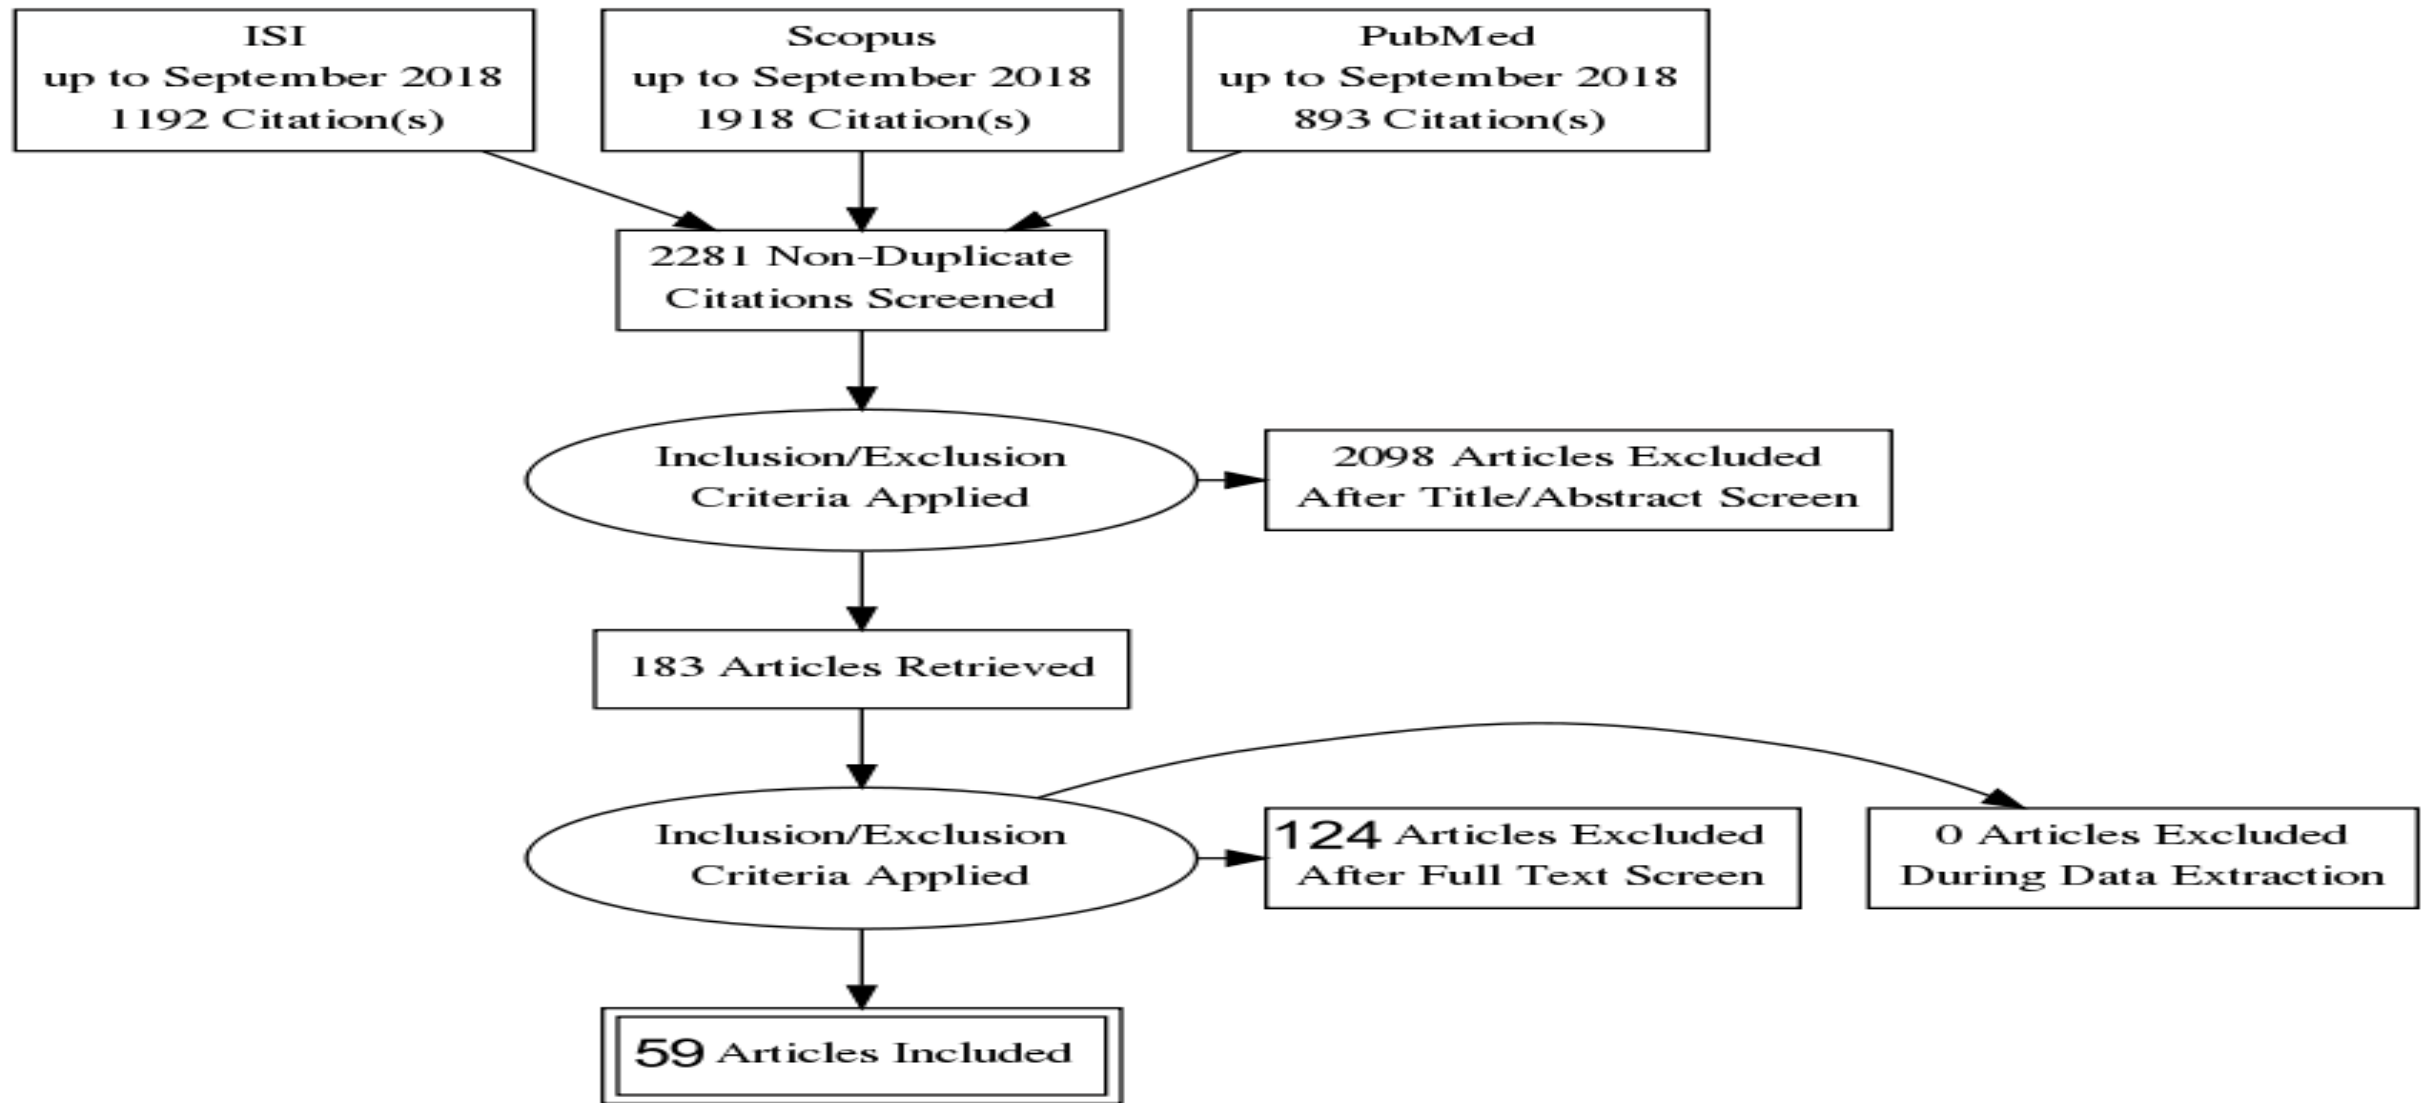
ISI
up to September 2018
1192 Citation(s)

Scopus
up to September 2018
1918 Citation(s)

PubMed
up to September 2018
893 Citation(s)

2281 Non-Duplicate
Citations Screened

Inclusion/Exclusion
Criteria Applied

2098 Articles Excluded
After Title/Abstract Screen

183 Articles Retrieved

Inclusion/Exclusion
Criteria Applied

124 Articles Excluded
After Full Text Screen

0 Articles Excluded
During Data Extraction

59 Articles Included